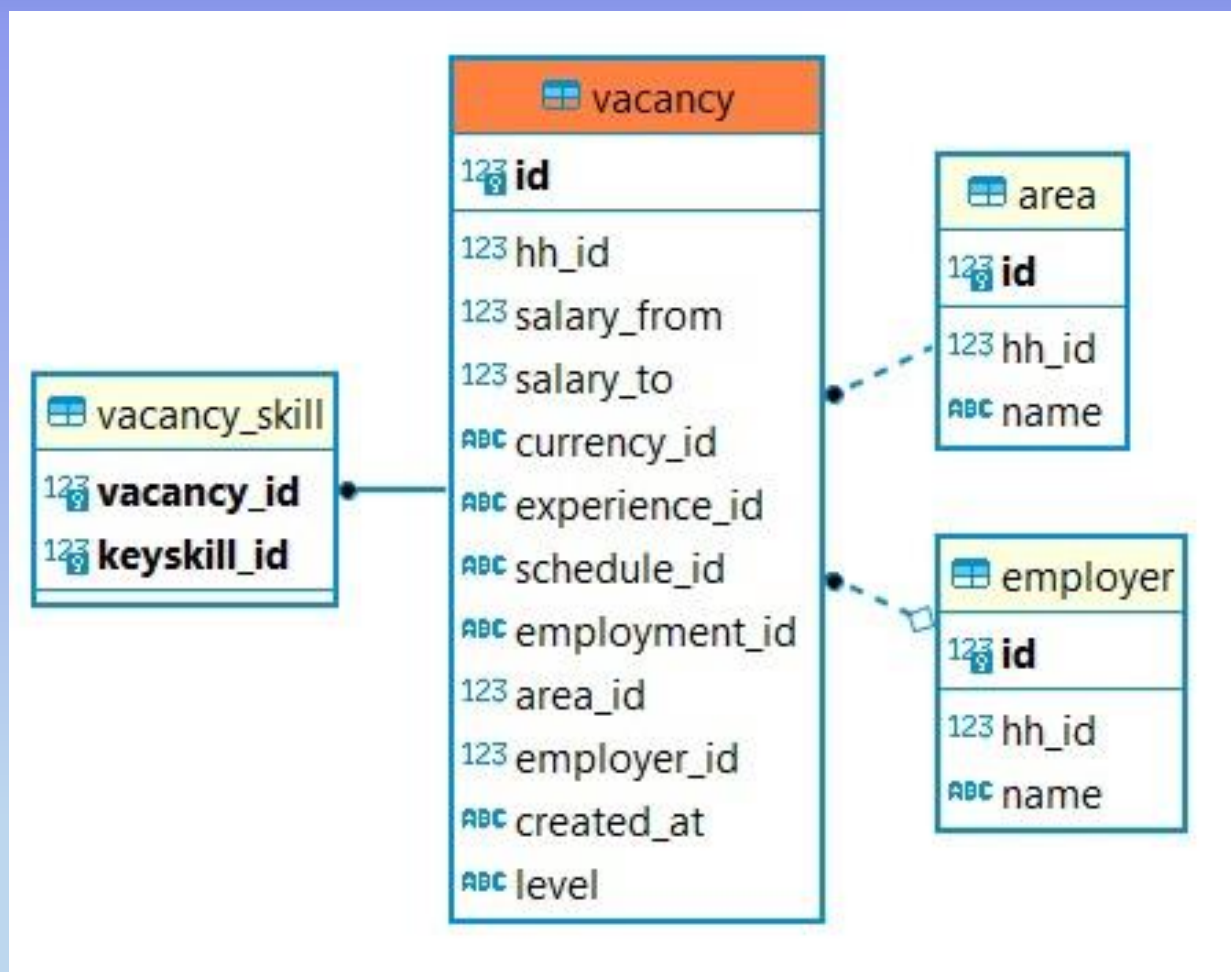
vacancy_skill
123 vacancy_id
123 keyskill_id

vacancy
123 id
123 hh_id
123 salary_from
123 salary_to
ABC currency_id
ABC experience_id
ABC schedule_id
ABC employment_id
123 area_id
123 employer_id
ABC created_at
ABC level

area
123 id
123 hh_id
ABC name

employer
123 id
123 hh_id
ABC name